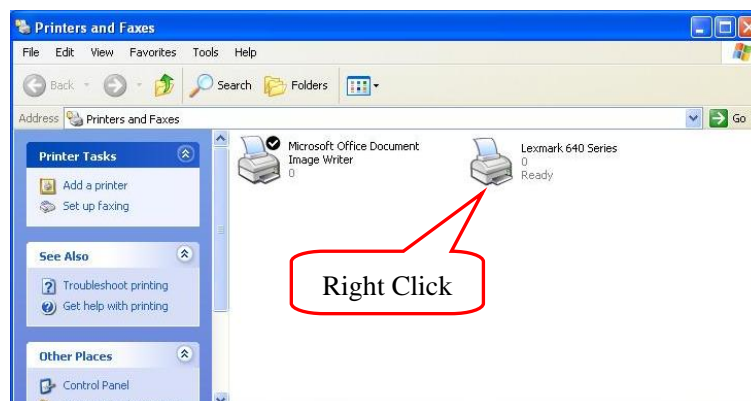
Printers and Faxes

File Edit View Favorites Tools Help

Back Search Folders

Address Printers and Faxes Go

Printer Tasks

Add a printer
Set up faxing

See Also

Troubleshoot printing
Get help with printing

Other Places

Control Panel

Microsoft Office Document Image Writer
0

Lexmark 640 Series
0
Ready

Right Click